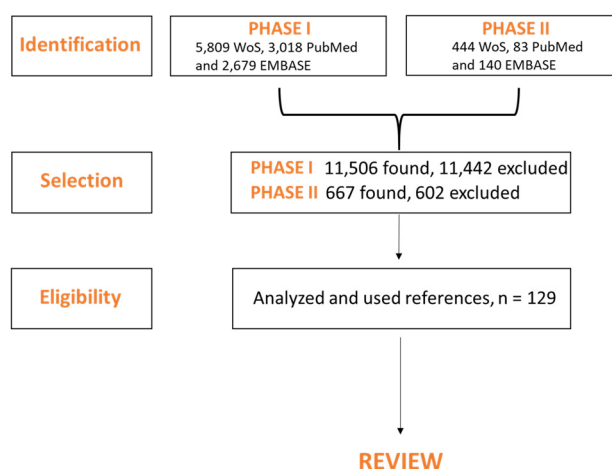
Identification

PHASE I
5,809 WoS, 3,018 PubMed and 2,679 EMBASE

PHASE II
444 WoS, 83 PubMed and 140 EMBASE

Selection

PHASE I 11,506 found, 11,442 excluded
PHASE II 667 found, 602 excluded

Eligibility

Analyzed and used references, n = 129

REVIEW